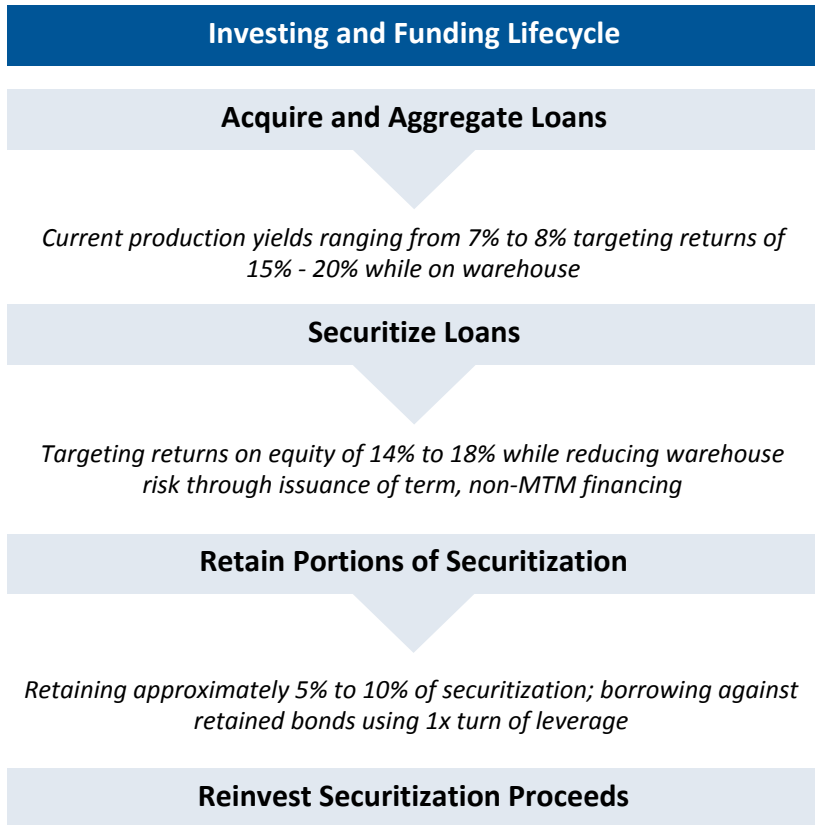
Investing and Funding Lifecycle

Acquire and Aggregate Loans

Current production yields ranging from 7% to 8% targeting returns of 15% - 20% while on warehouse

Securitize Loans

Targeting returns on equity of 14% to 18% while reducing warehouse risk through issuance of term, non-MTM financing

Retain Portions of Securitization

Retaining approximately 5% to 10% of securitization; borrowing against retained bonds using 1x turn of leverage

Reinvest Securitization Proceeds